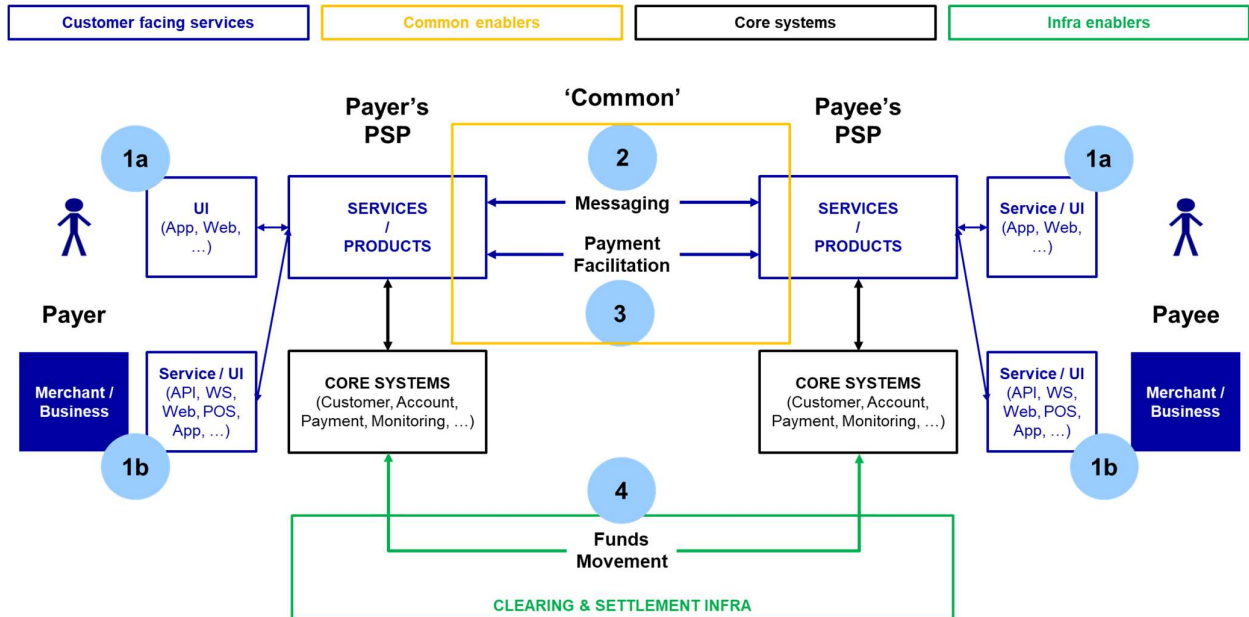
Customer facing services

Common enablers

Core systems

Infra enablers

Payer's PSP

'Common'

Payee's PSP

1a

2

1a

UI (App, Web, …)

SERVICES / PRODUCTS

Messaging

Payment Facilitation

SERVICES / PRODUCTS

Service / UI (App, Web, …)

3

Payer

Payee

Merchant / Business

Service / UI (API, WS, Web, POS, App, …)

CORE SYSTEMS (Customer, Account, Payment, Monitoring, …)

CORE SYSTEMS (Customer, Account, Payment, Monitoring, …)

Service / UI (API, WS, Web, POS, App, …)

Merchant / Business

1b

4

1b

Funds Movement

CLEARING & SETTLEMENT INFRA